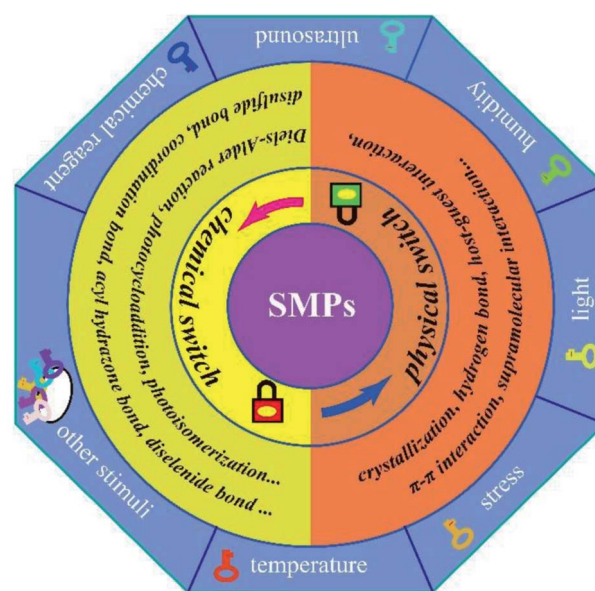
SMPs

chemical switch

physical switch

Diels-Alder reaction, photocycloaddition, photoisomerization...

disulfide bond, coordination bond, acyl hydrazone bond, diselenide bond ...

crystallization, hydrogen bond, host-guest interaction,

π-π interaction, supramolecular interaction...

ultrasound

humidity

light

stress

temperature

other stimuli

chemical reagent